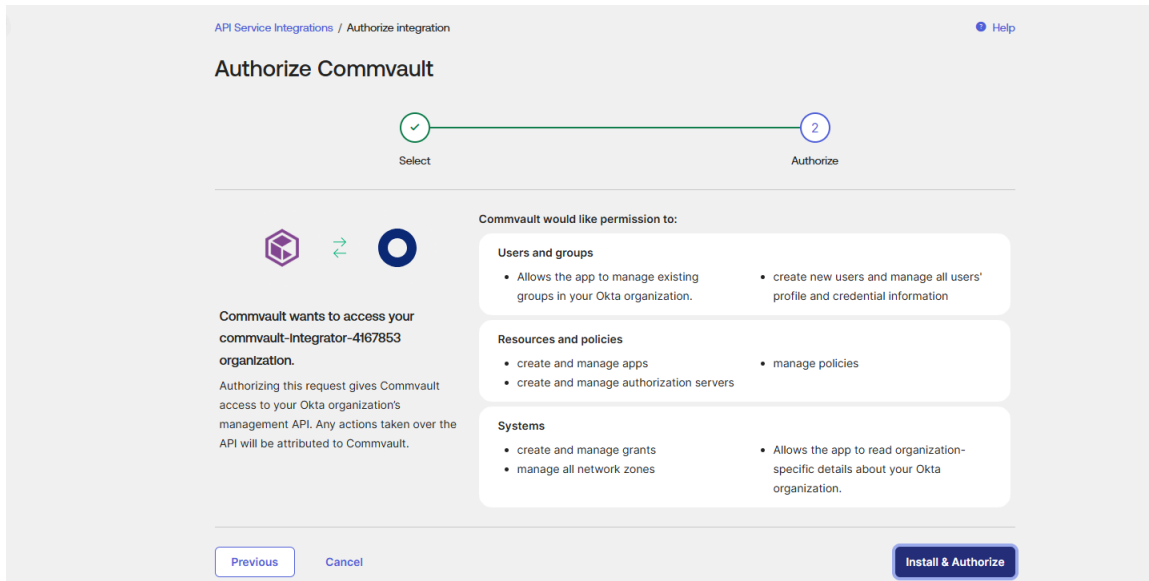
API Service Integrations / Authorize integration

Help

Authorize Commvault

Select

2

Authorize

Commvault wants to access your commvault-Integrator-4167853 organization.

Authorizing this request gives Commvault access to your Okta organization's management API. Any actions taken over the API will be attributed to Commvault.

Commvault would like permission to:

Users and groups

- Allows the app to manage existing groups in your Okta organization.
- create new users and manage all users' profile and credential information

Resources and policies

- create and manage apps
- create and manage authorization servers
- manage policies

Systems

- create and manage grants
- manage all network zones
- Allows the app to read organization-specific details about your Okta organization.

Previous

Cancel

Install & Authorize